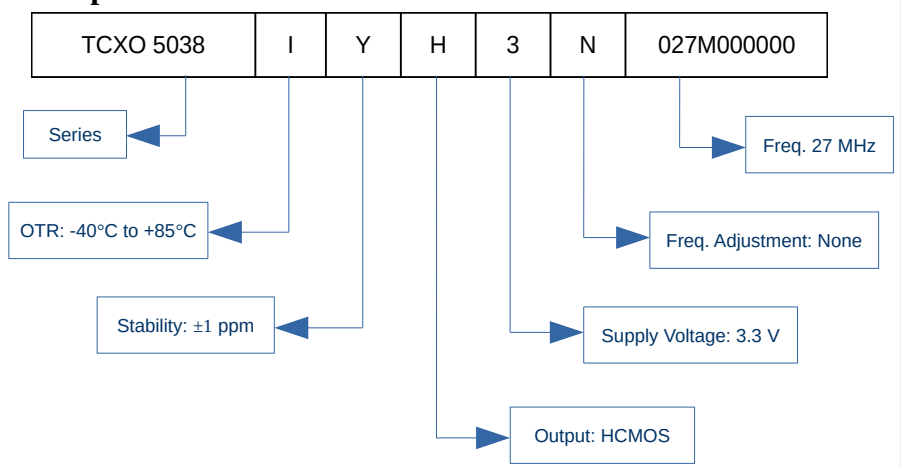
| TCXO 5038 | I | Y | H | 3 | N | 027M000000 |
|---|---|---|---|---|---|---|

Series

OTR: -40°C to +85°C

Stability: ±1 ppm

Output: HCMOS

Supply Voltage: 3.3 V

Freq. Adjustment: None

Freq. 27 MHz